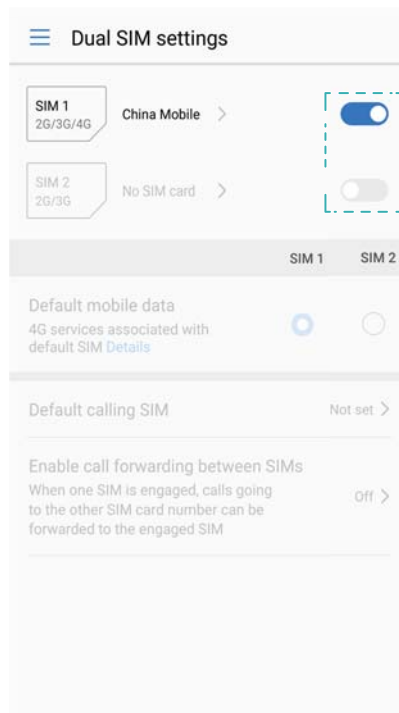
Dual SIM settings

SIM 1
2G/3G/4G

China Mobile >

SIM 2
2G/3G

No SIM card >

SIM 1 SIM 2

Default mobile data
4G services associated with default SIM Details

Default calling SIM
Not set >

Enable call forwarding between SIMs
When one SIM is engaged, calls going to the other SIM card number can be forwarded to the engaged SIM
Off >